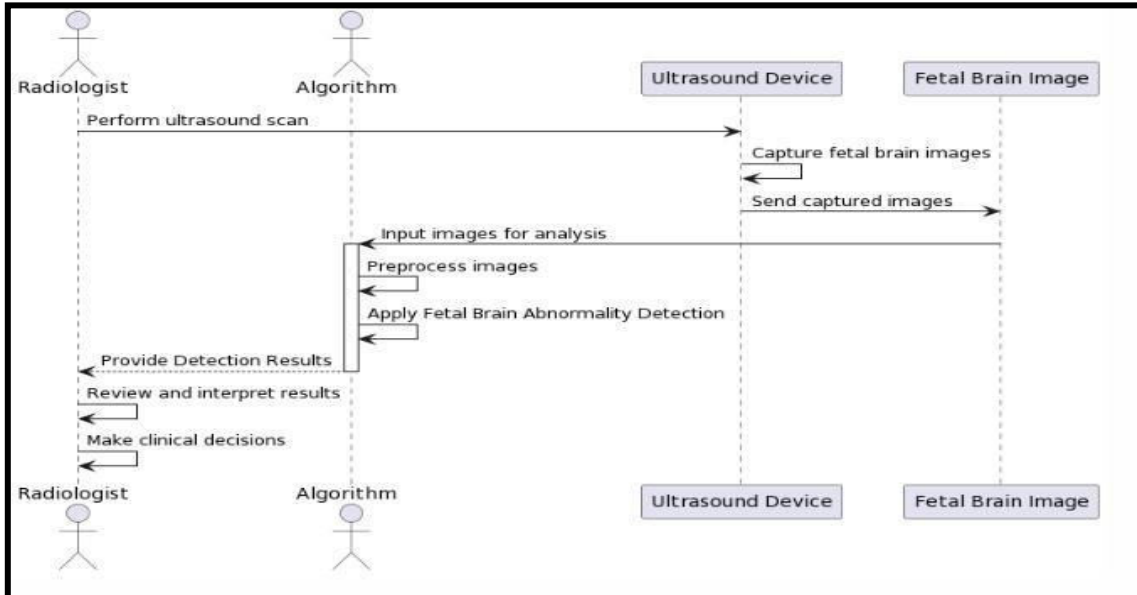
Radiologist

Algorithm

Ultrasound Device

Fetal Brain Image

Perform ultrasound scan

Capture fetal brain images

Send captured images

Input images for analysis

Preprocess images

Apply Fetal Brain Abnormality Detection

Provide Detection Results

Review and interpret results

Make clinical decisions

Radiologist

Algorithm

Ultrasound Device

Fetal Brain Image